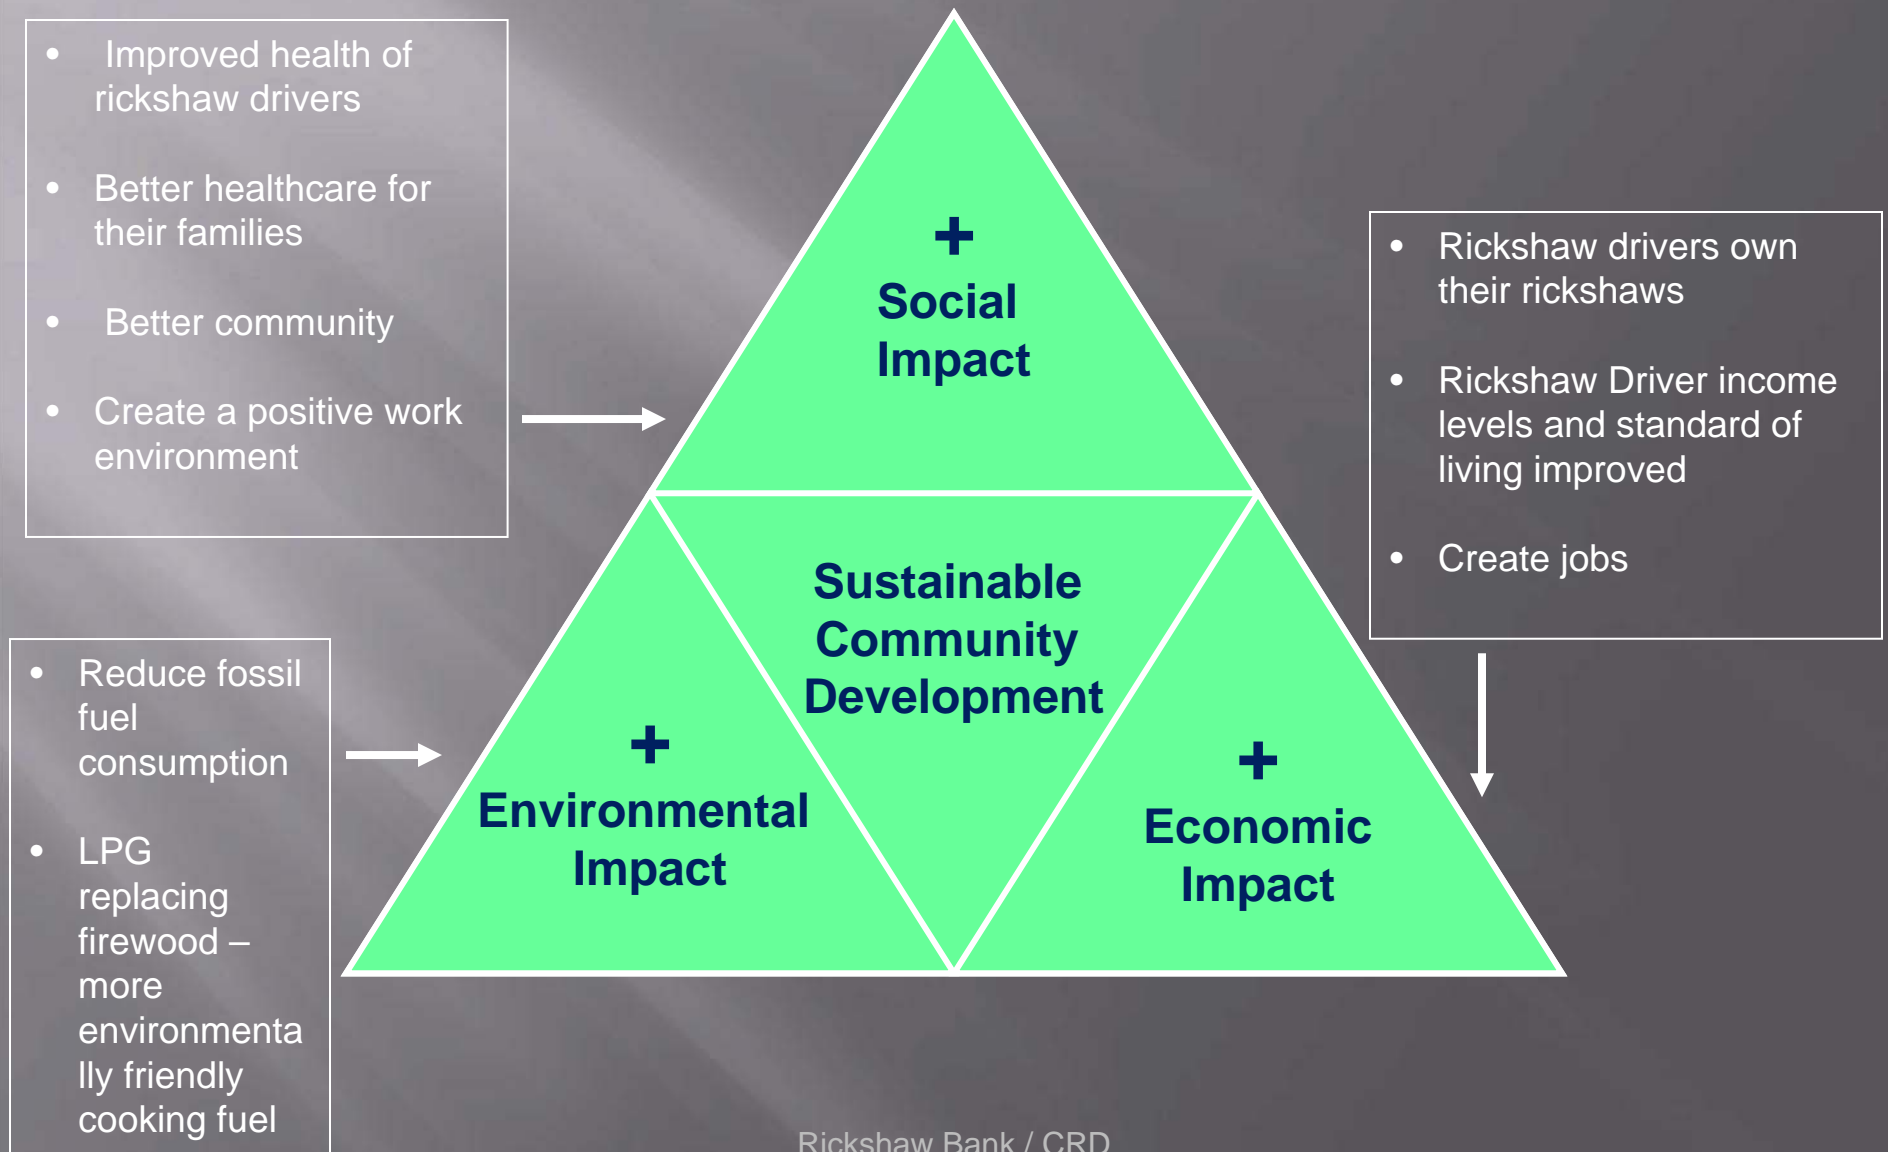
- Improved health of rickshaw drivers
- Better healthcare for their families
- Better community
- Create a positive work environment

+
Social Impact

- Rickshaw drivers own their rickshaws
- Rickshaw Driver income levels and standard of living improved
- Create jobs

Sustainable Community Development

- Reduce fossil fuel consumption
- LPG replacing firewood – more environmentally friendly cooking fuel

+
Environmental Impact

+
Economic Impact

Rickshaw Bank / CRD